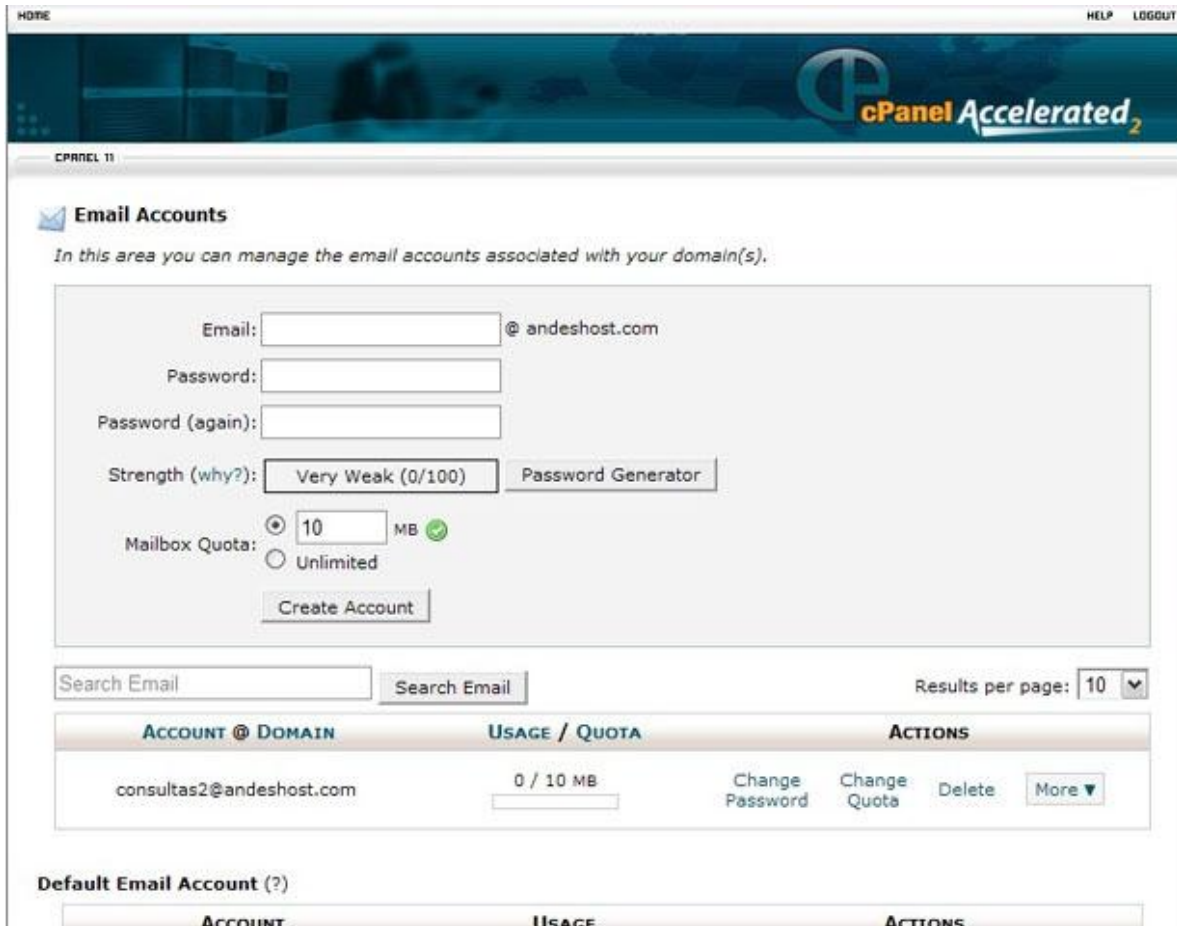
HOME

HELP LOGOUT

cPanel Accelerated$_2$

CPANEL 11

Email Accounts

In this area you can manage the email accounts associated with your domain(s).

Email: @ andeshost.com

Password:

Password (again):

Strength (why?): Very Weak (0/100) Password Generator

Mailbox Quota: 10 MB
Unlimited

Create Account

Search Email Search Email

Results per page: 10

| ACCOUNT @ DOMAIN | USAGE / QUOTA | ACTIONS |
|---|---|---|
| consultas2@andeshost.com | 0 / 10 MB | Change Password Change Quota Delete More ▼ |

Default Email Account (?)

| ACCOUNT | USAGE | ACTIONS |
|---|---|---|